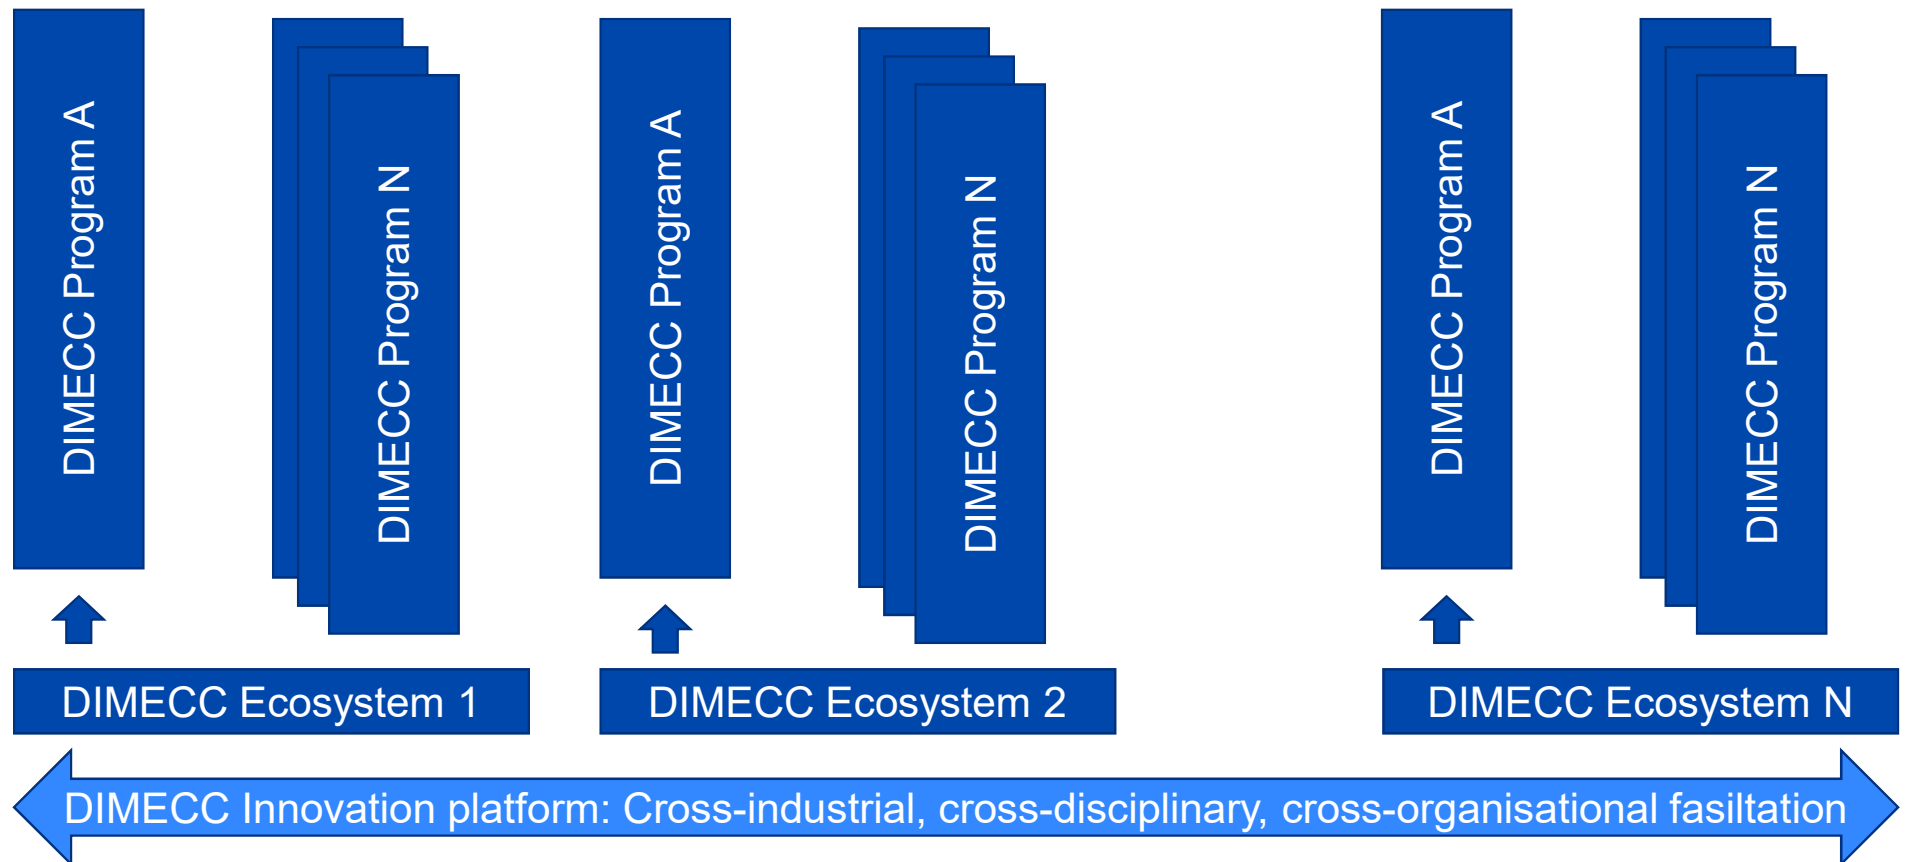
DIMECC Program A

DIMECC Program N

DIMECC Program A

DIMECC Program N

DIMECC Program A

DIMECC Program N

DIMECC Ecosystem 1

DIMECC Ecosystem 2

DIMECC Ecosystem N

DIMECC Innovation platform: Cross-industrial, cross-disciplinary, cross-organisational fasiltation